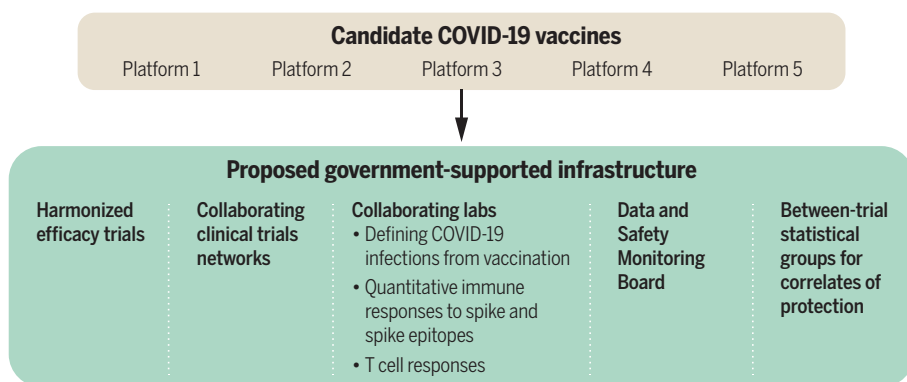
Candidate COVID-19 vaccines

Platform 1 Platform 2 Platform 3 Platform 4 Platform 5

Proposed government-supported infrastructure

Harmonized efficacy trials

Collaborating clinical trials networks

Collaborating labs
• Defining COVID-19 infections from vaccination
• Quantitative immune responses to spike and spike epitopes
• T cell responses

Data and Safety Monitoring Board

Between-trial statistical groups for correlates of protection